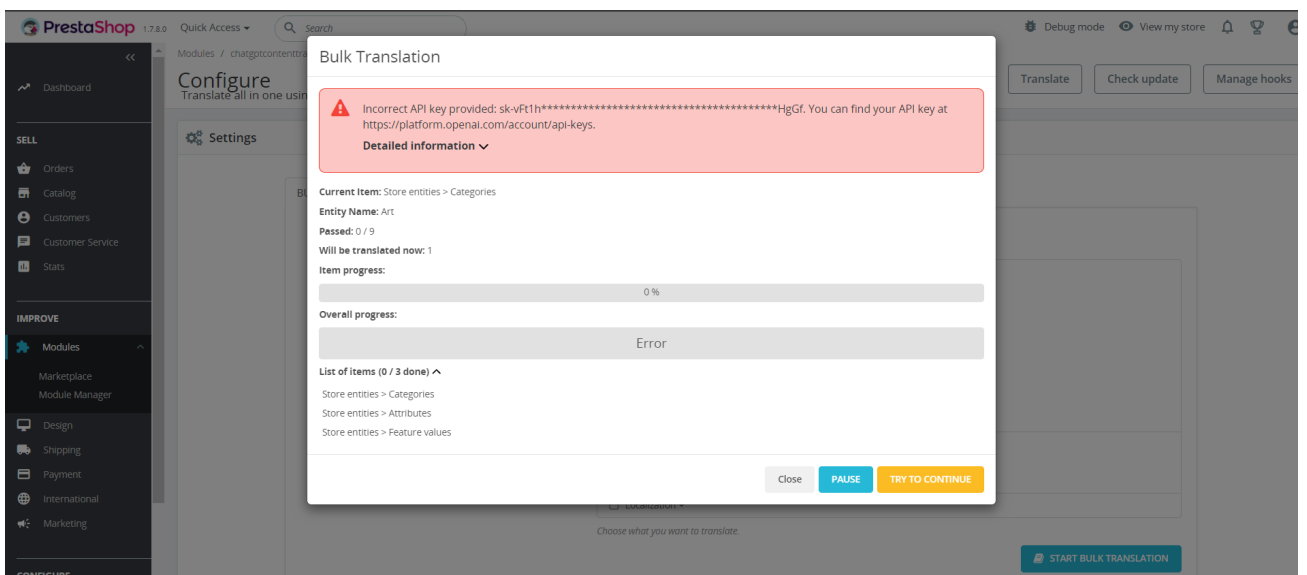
PrestaShop 1.7.8.0 Quick Access ▾ Search

Debug mode View my store

Dashboard

SELL

Orders

Catalog

Customers

Customer Service

Stats

IMPROVE

Modules

Marketplace

Module Manager

Design

Shipping

Payment

International

Marketing

CONFIGURE

Modules / chatgptcontenttra

Configure

Translate all in one usin

Translate Check update Manage hooks

Settings

Bu

Bulk Translation

Incorrect API key provided: sk-vFt1h**************************************HgGf. You can find your API key at https://platform.openai.com/account/api-keys.

Detailed information

Current Item: Store entities > Categories

Entity Name: Art

Passed: 0 / 9

Will be translated now: 1

Item progress:

0 %

Overall progress:

Error

List of items (0 / 3 done)

Store entities > Categories

Store entities > Attributes

Store entities > Feature values

Close PAUSE TRY TO CONTINUE

Localization ▾

Choose what you want to translate.

START BULK TRANSLATION